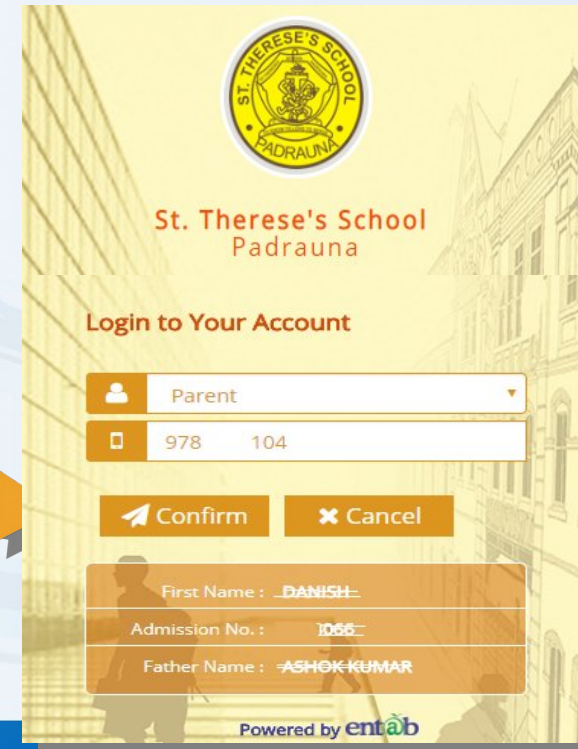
ST. THERESE'S SCHOOL
PADRAUNA

St. Therese's School
Padrauna

Login to Your Account

Parent

978 104

Confirm
Cancel

First Name : DANISH
Admission No. : 1066
Father Name : ASHOK KUMAR

Powered by entab